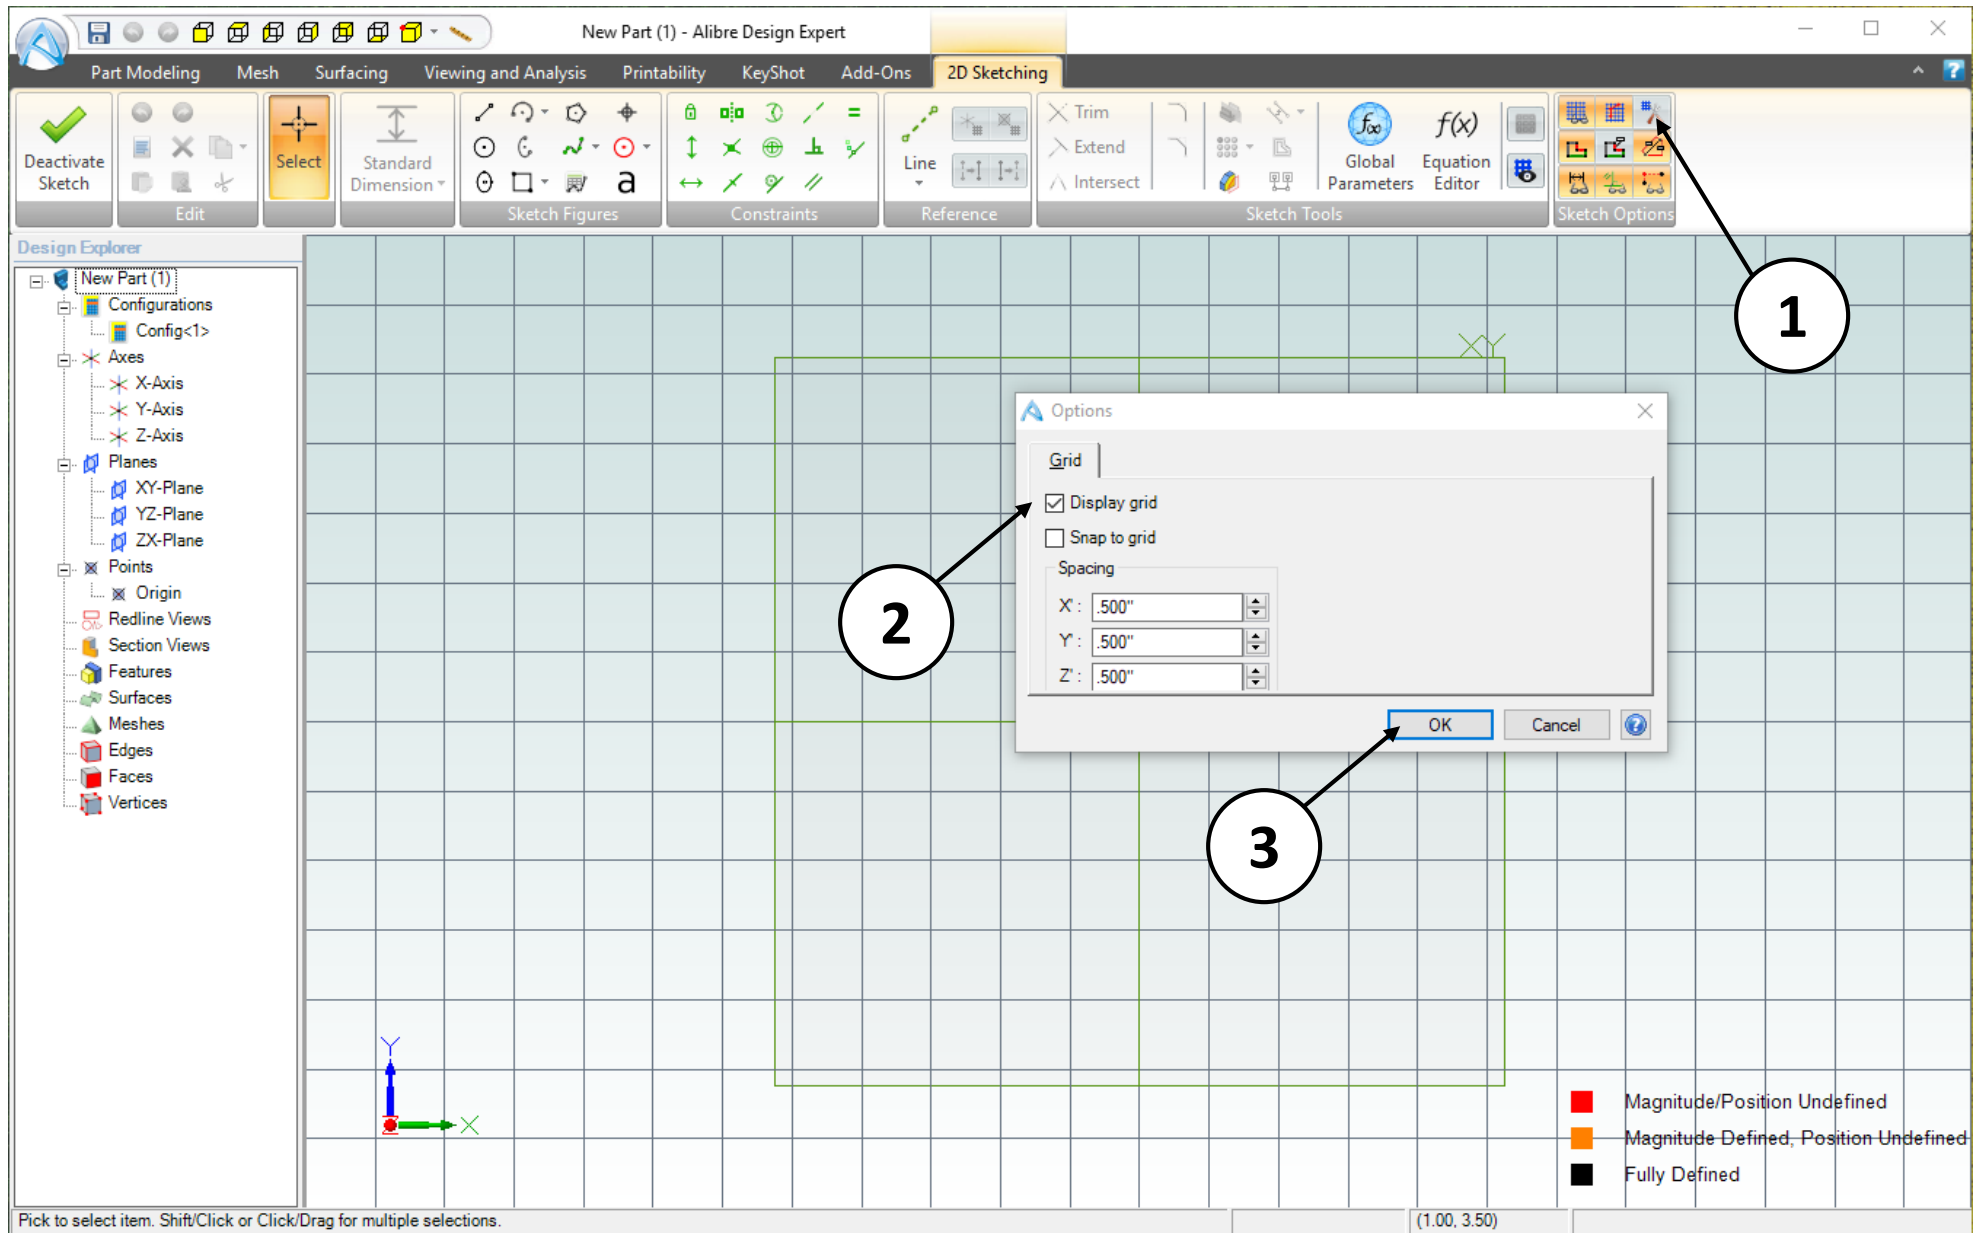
New Part (1) - Alibre Design Expert

Part Modeling Mesh Surfacing Viewing and Analysis Printability KeyShot Add-Ons 2D Sketching

Deactivate Sketch

Edit

Select

Standard Dimension

Sketch Figures

Constraints

Line

Reference

Trim
Extend
Intersect

Global Parameters

Equation Editor

Sketch Tools

Sketch Options

1

Design Explorer

New Part (1)
Configurations
Config<1>
Axes
X-Axis
Y-Axis
Z-Axis
Planes
XY-Plane
YZ-Plane
ZX-Plane
Points
Origin
Redline Views
Section Views
Features
Surfaces
Meshes
Edges
Faces
Vertices

XY

Options

Grid

Display grid

Snap to grid

Spacing

X : .500"

Y : .500"

Z : .500"

OK Cancel

2

3

Y

X

Magnitude/Position Undefined

Magnitude Defined, Position Undefined

Fully Defined

Pick to select item. Shift/Click or Click/Drag for multiple selections.

(1.00, 3.50)